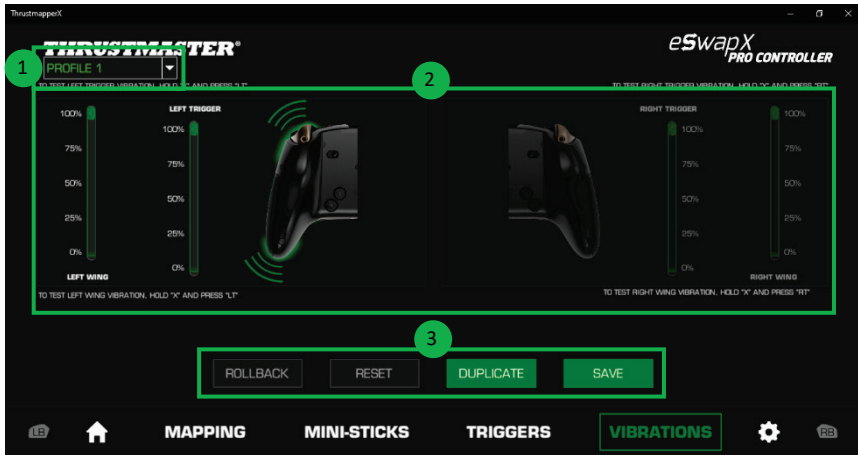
ThrustmapperX

THRUSTMASTER®

eSwapX PRO CONTROLLER

1

PROFILE 1

2

TO TEST LEFT TRIGGER VIBRATION, HOLD "X" AND PRESS "LT"

TO TEST RIGHT TRIGGER VIBRATION, HOLD "X" AND PRESS "RT"

100%
75%
50%
25%
0%
LEFT WING

LEFT TRIGGER
100%
75%
50%
25%
0%

RIGHT TRIGGER
100%
75%
50%
25%
0%

100%
75%
50%
25%
0%
RIGHT WING

TO TEST LEFT WING VIBRATION, HOLD "X" AND PRESS "LT"

TO TEST RIGHT WING VIBRATION, HOLD "X" AND PRESS "RT"

3

ROLLBACK
RESET
DUPLICATE
SAVE

LB
MAPPING
MINI-STICKS
TRIGGERS
VIBRATIONS
RB